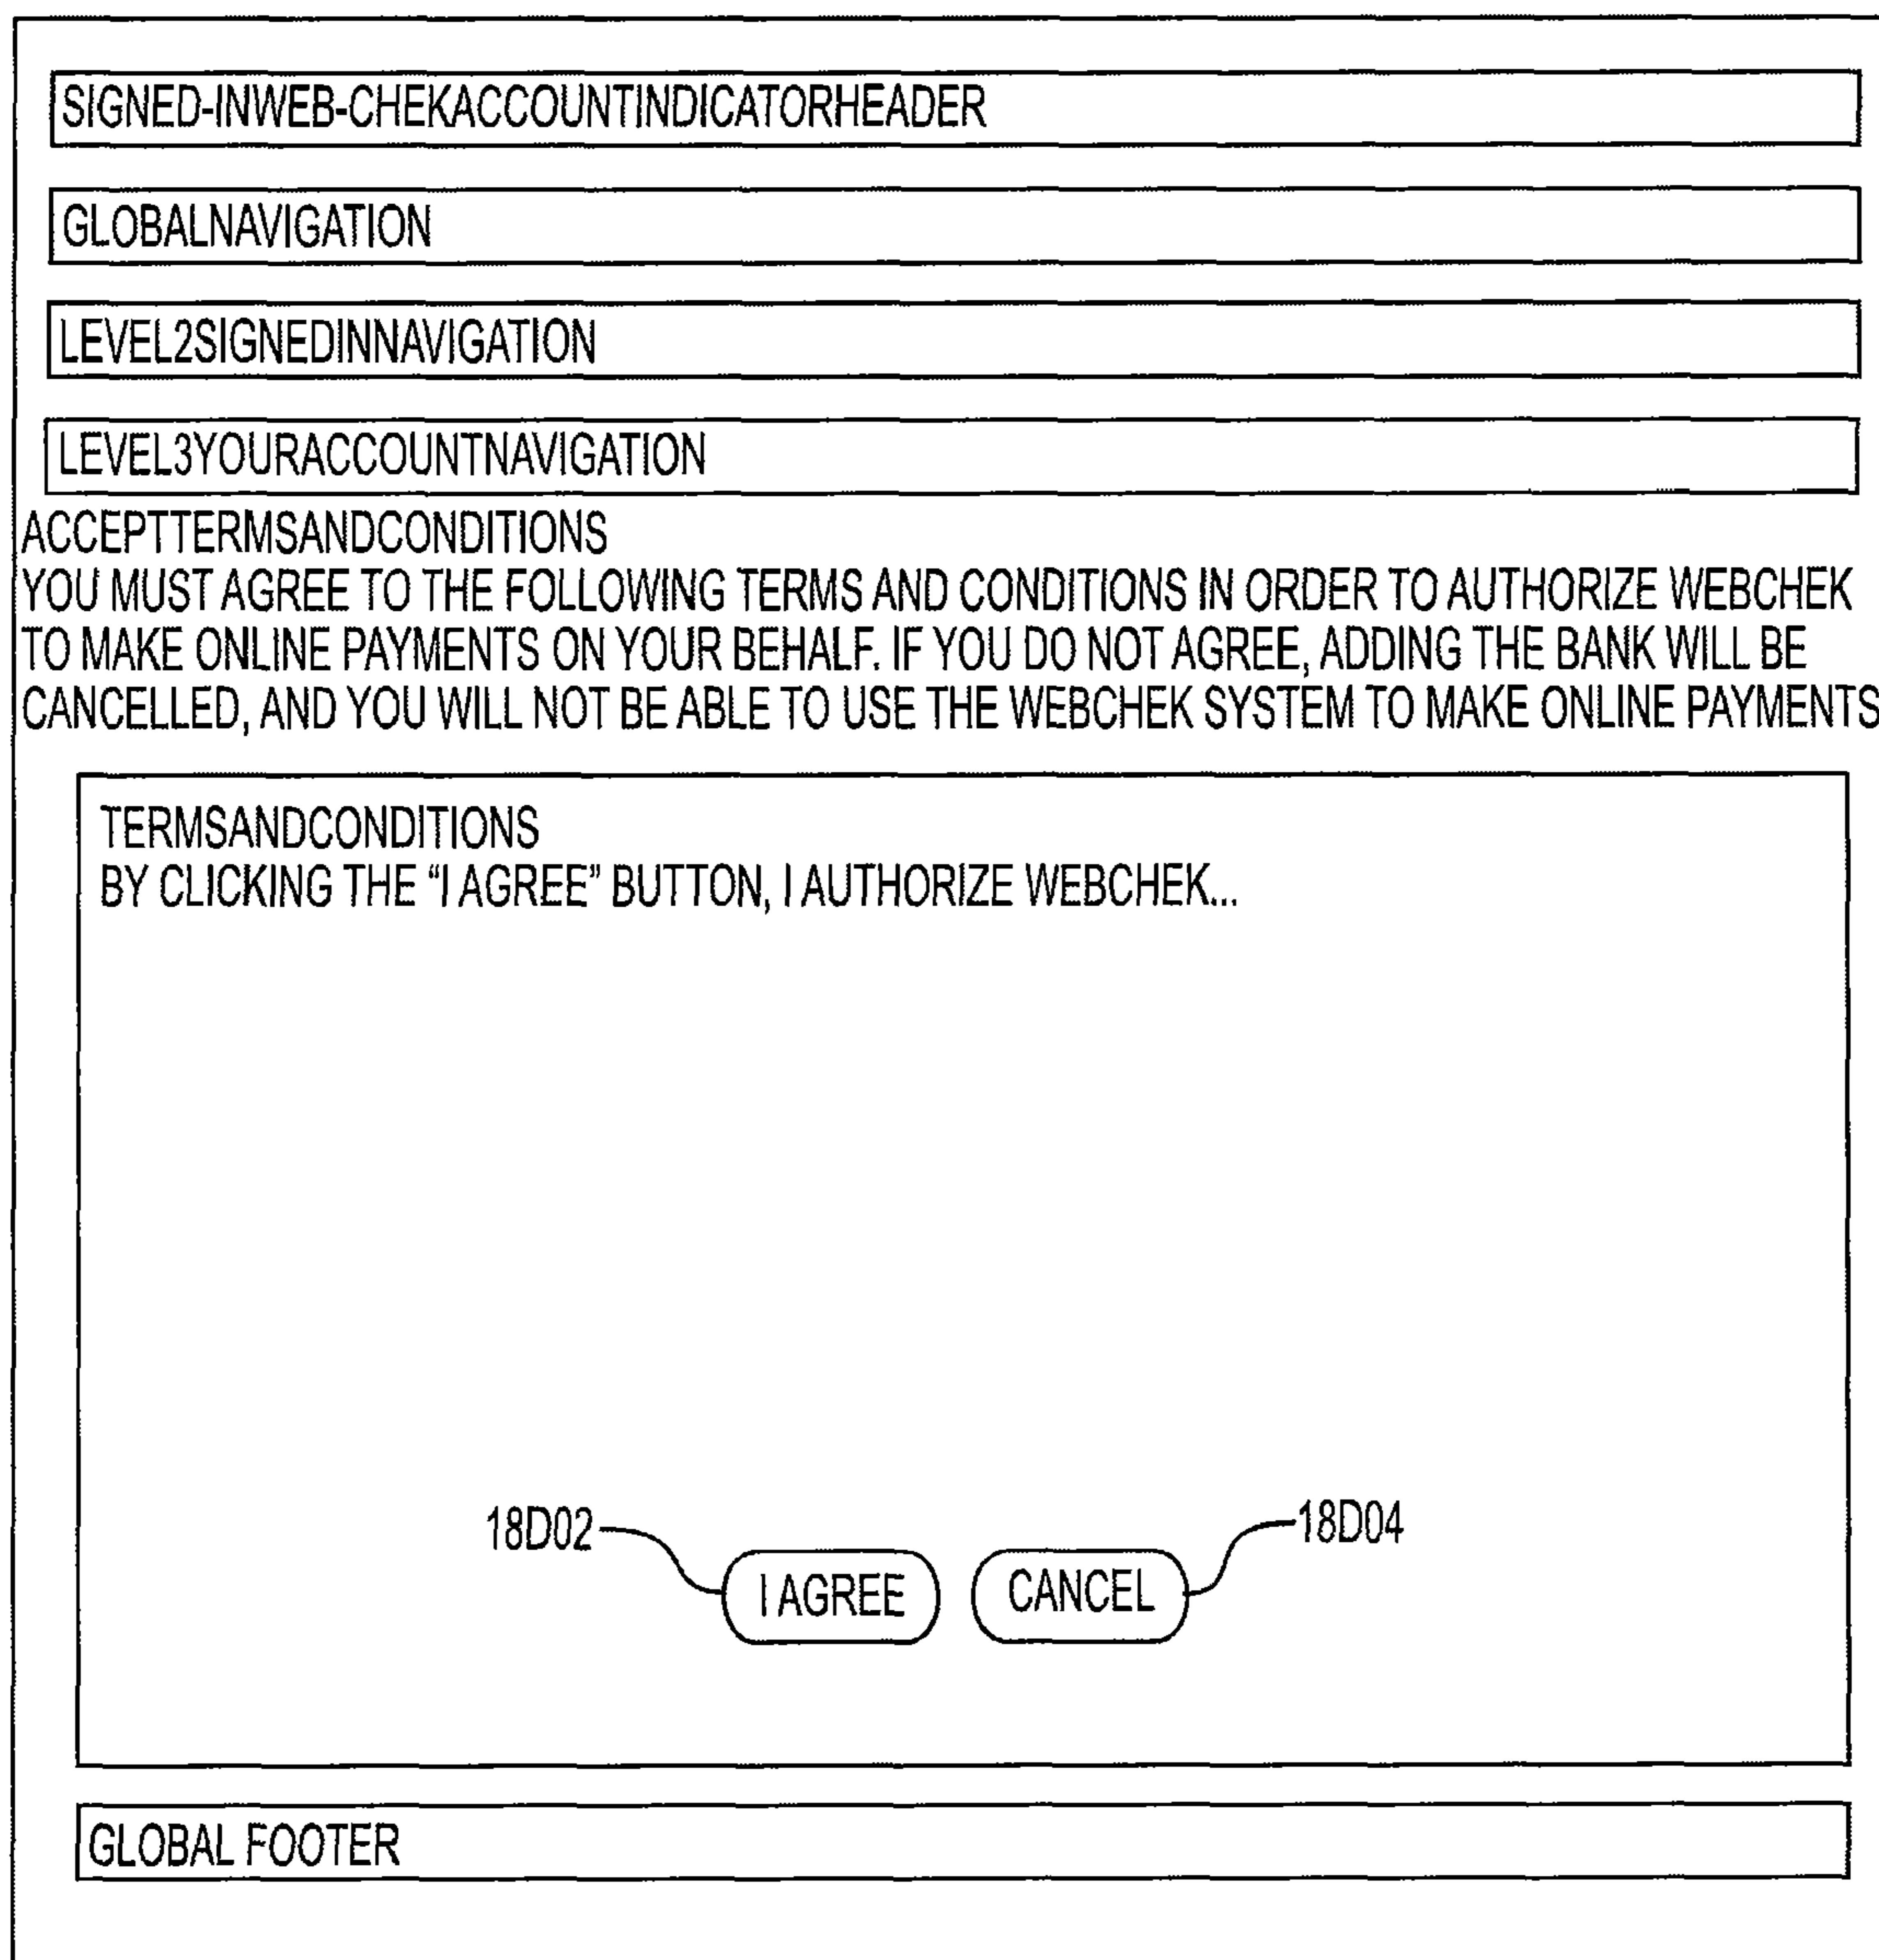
SIGNED-INWEB-CHEKACCOUNTINDICATORHEADER

GLOBALNAVIGATION

LEVEL2SIGNEDINNAVIGATION

LEVEL3YOURACCOUNTNAVIGATION

ACCEPTTERMSANDCONDITIONS
YOU MUST AGREE TO THE FOLLOWING TERMS AND CONDITIONS IN ORDER TO AUTHORIZE WEBCHEK TO MAKE ONLINE PAYMENTS ON YOUR BEHALF. IF YOU DO NOT AGREE, ADDING THE BANK WILL BE CANCELLED, AND YOU WILL NOT BE ABLE TO USE THE WEBCHEK SYSTEM TO MAKE ONLINE PAYMENTS

TERMSANDCONDITIONS
BY CLICKING THE "I AGREE" BUTTON, I AUTHORIZE WEBCHEK...

18D02
I AGREE
CANCEL
18D04

GLOBAL FOOTER